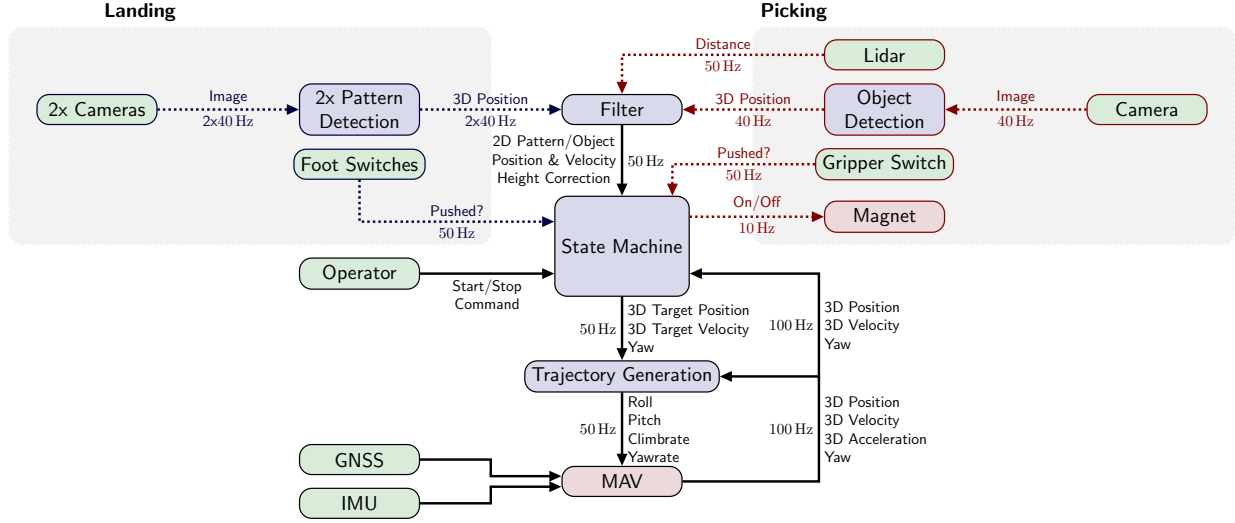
Landing

Picking

Distance
50 Hz

Lidar

2x Cameras

Image
2x40 Hz

2x Pattern Detection

3D Position
2x40 Hz

Filter

3D Position
40 Hz

Object Detection

Image
40 Hz

Camera

Foot Switches

2D Pattern/Object Position & Velocity Height Correction

50 Hz

Pushed?
50 Hz

Gripper Switch

Pushed?
50 Hz

On/Off
10 Hz

Magnet

State Machine

Operator

Start/Stop Command

3D Target Position
3D Target Velocity
Yaw

50 Hz

100 Hz

3D Position
3D Velocity
Yaw

Trajectory Generation

Roll
Pitch
Climbrate
Yawrate

50 Hz

100 Hz

3D Position
3D Velocity
3D Acceleration
Yaw

GNSS

IMU

MAV